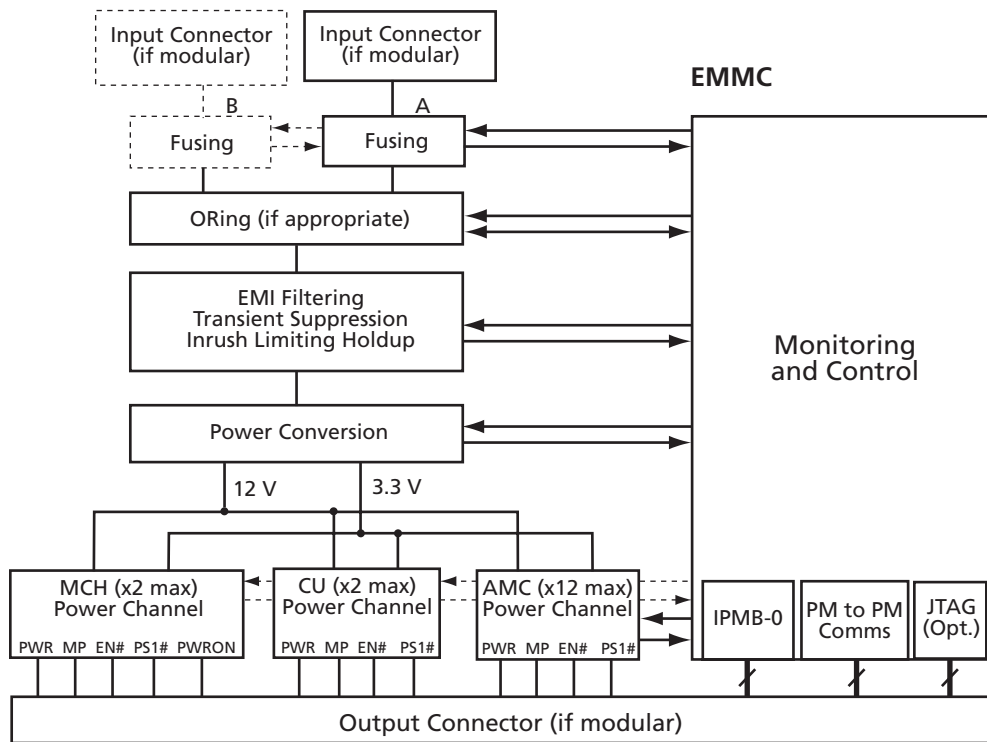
Input Connector (if modular)

Input Connector (if modular)

EMMC

B

A

Fusing

Fusing

ORing (if appropriate)

EMI Filtering
Transient Suppression
Inrush Limiting Holdup

Monitoring and Control

Power Conversion

12 V

3.3 V

MCH (x2 max) Power Channel

PWR MP EN# PS1# PWRON

CU (x2 max) Power Channel

PWR MP EN# PS1#

AMC (x12 max) Power Channel

PWR MP EN# PS1#

IPMB-0

PM to PM Comms

JTAG (Opt.)

Output Connector (if modular)